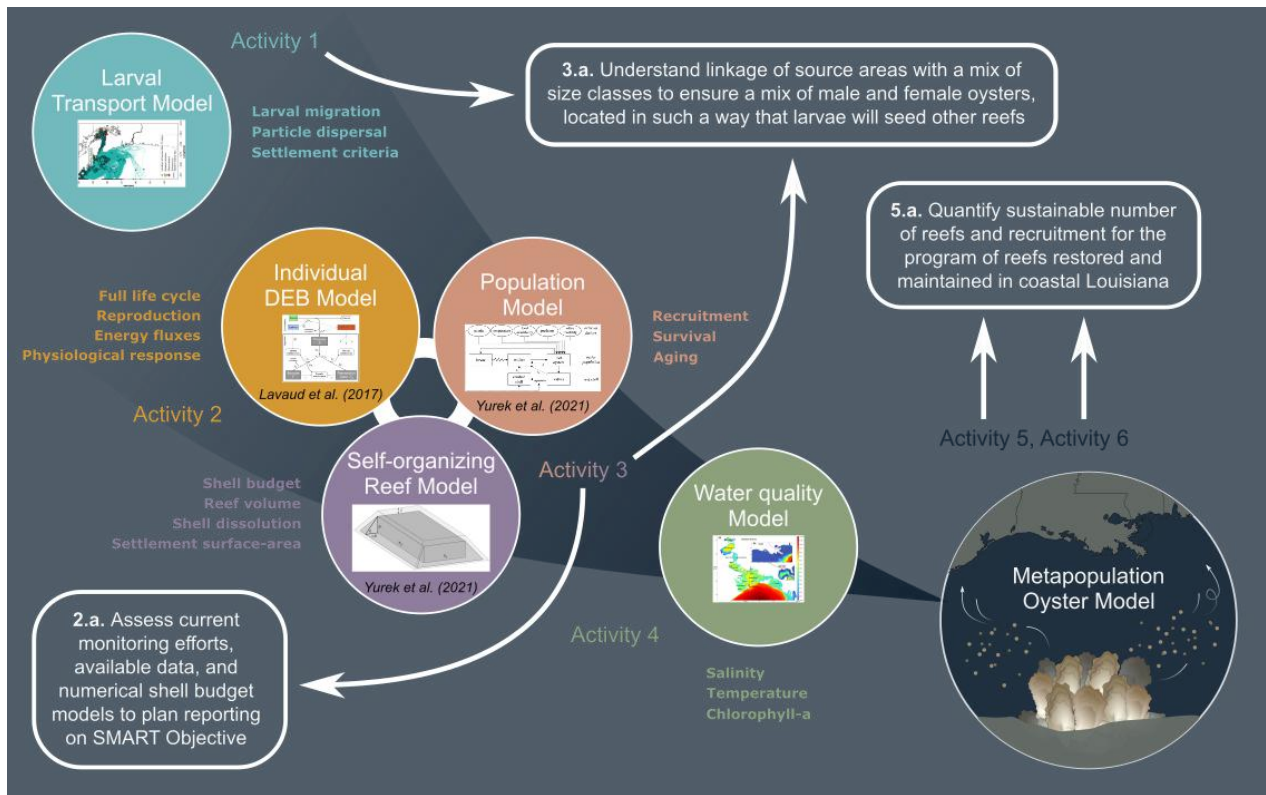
Activity 1

Larval Transport Model

Larval migration
Particle dispersal
Settlement criteria

3.a. Understand linkage of source areas with a mix of size classes to ensure a mix of male and female oysters, located in such a way that larvae will seed other reefs

5.a. Quantify sustainable number of reefs and recruitment for the program of reefs restored and maintained in coastal Louisiana

Full life cycle
Reproduction
Energy fluxes
Physiological response

Individual DEB Model

Lavaud et al. (2017)

Population Model

Yurek et al. (2021)

Recruitment
Survival
Aging

Activity 2

Activity 5, Activity 6

Shell budget
Reef volume
Shell dissolution
Settlement surface-area

Self-organizing Reef Model

Yurek et al. (2021)

Activity 3

Water quality Model

Metapopulation Oyster Model

2.a. Assess current monitoring efforts, available data, and numerical shell budget models to plan reporting on SMART Objective

Activity 4

Salinity
Temperature
Chlorophyll-a